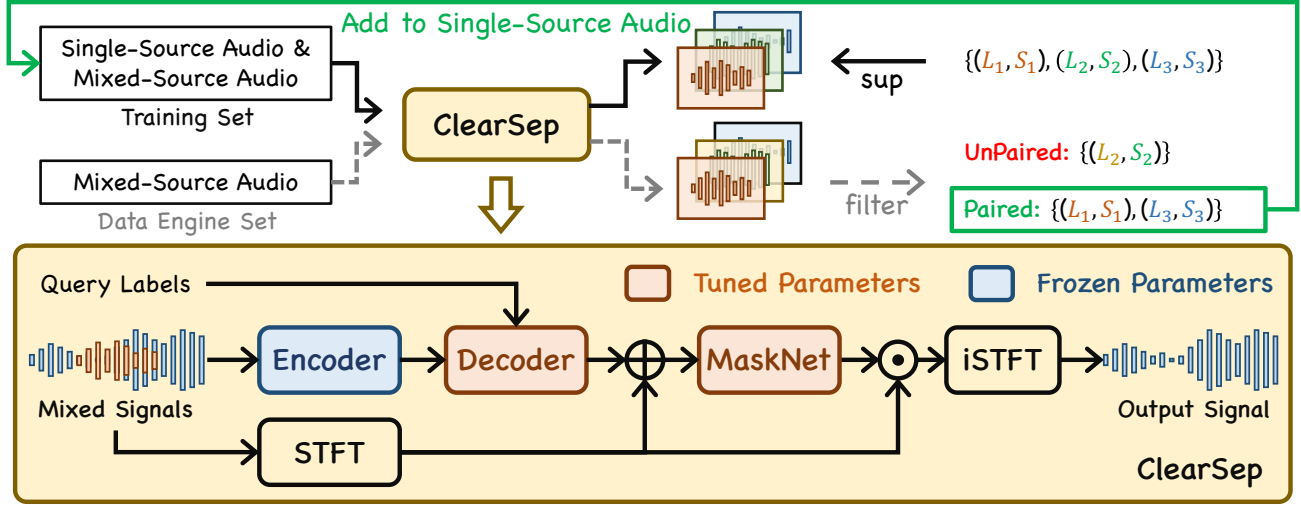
Add to Single-Source Audio

Single-Source Audio & Mixed-Source Audio

Training Set

Mixed-Source Audio

Data Engine Set

ClearSep

sup

$\{(L_1, S_1), (L_2, S_2), (L_3, S_3)\}$

UnPaired: $\{(L_2, S_2)\}$

filter

Paired: $\{(L_1, S_1), (L_3, S_3)\}$

Query Labels

Tuned Parameters

Frozen Parameters

Encoder

Decoder

MaskNet

iSTFT

Mixed Signals

STFT

Output Signal

ClearSep